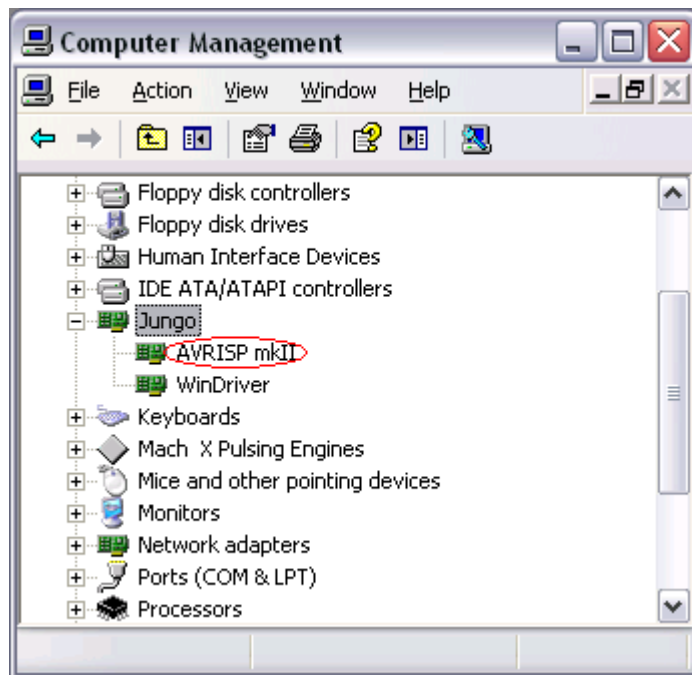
Computer Management

File Action View Window Help

Floppy disk controllers
Floppy disk drives
Human Interface Devices
IDE ATA/ATAPI controllers
Jungo
AVRISP mkII
WinDriver
Keyboards
Mach X Pulsing Engines
Mice and other pointing devices
Monitors
Network adapters
Ports (COM & LPT)
Processors